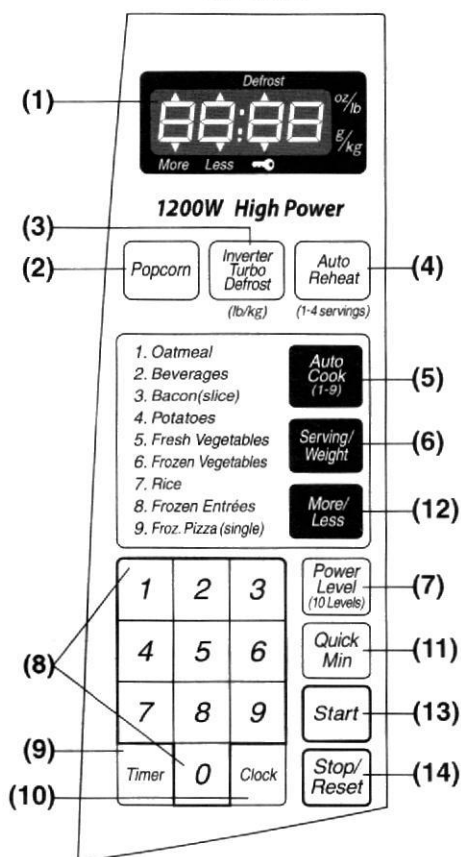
(1)

Defrost

88:88

oz/lb

g/kg

More Less

1200W High Power

(3)

(2) Popcorn

Inverter Turbo Defrost (lb/kg)

Auto Reheat (1-4 servings) (4)

1. Oatmeal
2. Beverages
3. Bacon(slice)
4. Potatoes
5. Fresh Vegetables
6. Frozen Vegetables
7. Rice
8. Frozen Entrées
9. Froz. Pizza (single)

Auto Cook (1-9) (5)

Serving/ Weight (6)

More/ Less (12)

| 1 | 2 | 3 |
|---|---|---|
| 4 | 5 | 6 |
| 7 | 8 | 9 |
| Timer | 0 | Clock |

(8)

(9)

(10)

Power Level (10 Levels) (7)

Quick Min (11)

Start (13)

Stop/ Reset (14)